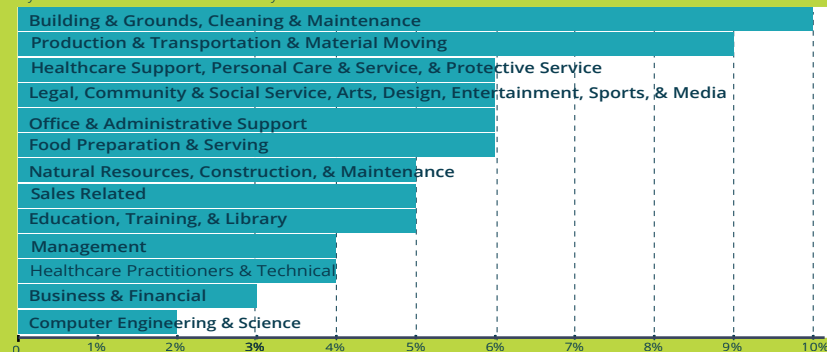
Building & Grounds, Cleaning & Maintenance
Production & Transportation & Material Moving
Healthcare Support, Personal Care & Service, & Protective Service
Legal, Community & Social Service, Arts, Design, Entertainment, Sports, & Media
Office & Administrative Support
Food Preparation & Serving
Natural Resources, Construction, & Maintenance
Sales Related
Education, Training, & Library
Management
Healthcare Practitioners & Technical
Business & Financial
Computer Engineering & Science

0 1% 2% 3% 4% 5% 6% 7% 8% 9% 10%